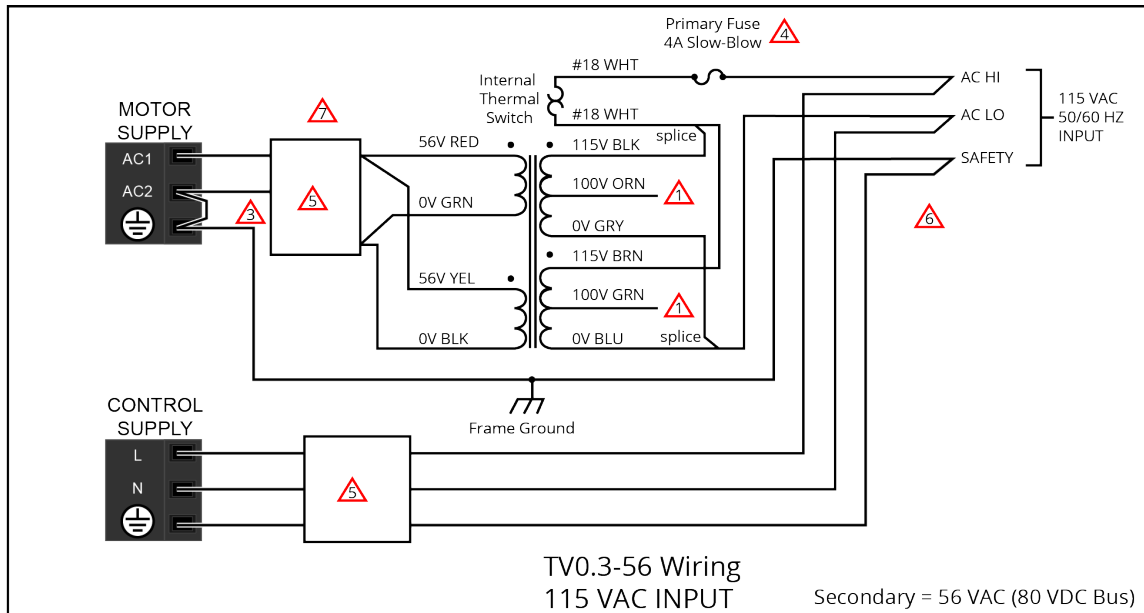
Primary Fuse
4A Slow-Blow
4

Internal
Thermal
Switch

#18 WHT
#18 WHT

AC HI
AC LO
SAFETY

115 VAC
50/60 HZ
INPUT

MOTOR
SUPPLY
AC1
AC2
3

7
5

56V RED
0V GRN
56V YEL
0V BLK

115V BLK
splice
100V ORN
1
0V GRY
115V BRN
100V GRN
1
0V BLU
splice

6

Frame Ground

CONTROL
SUPPLY
L
N

5

TV0.3-56 Wiring
115 VAC INPUT

Secondary = 56 VAC (80 VDC Bus)